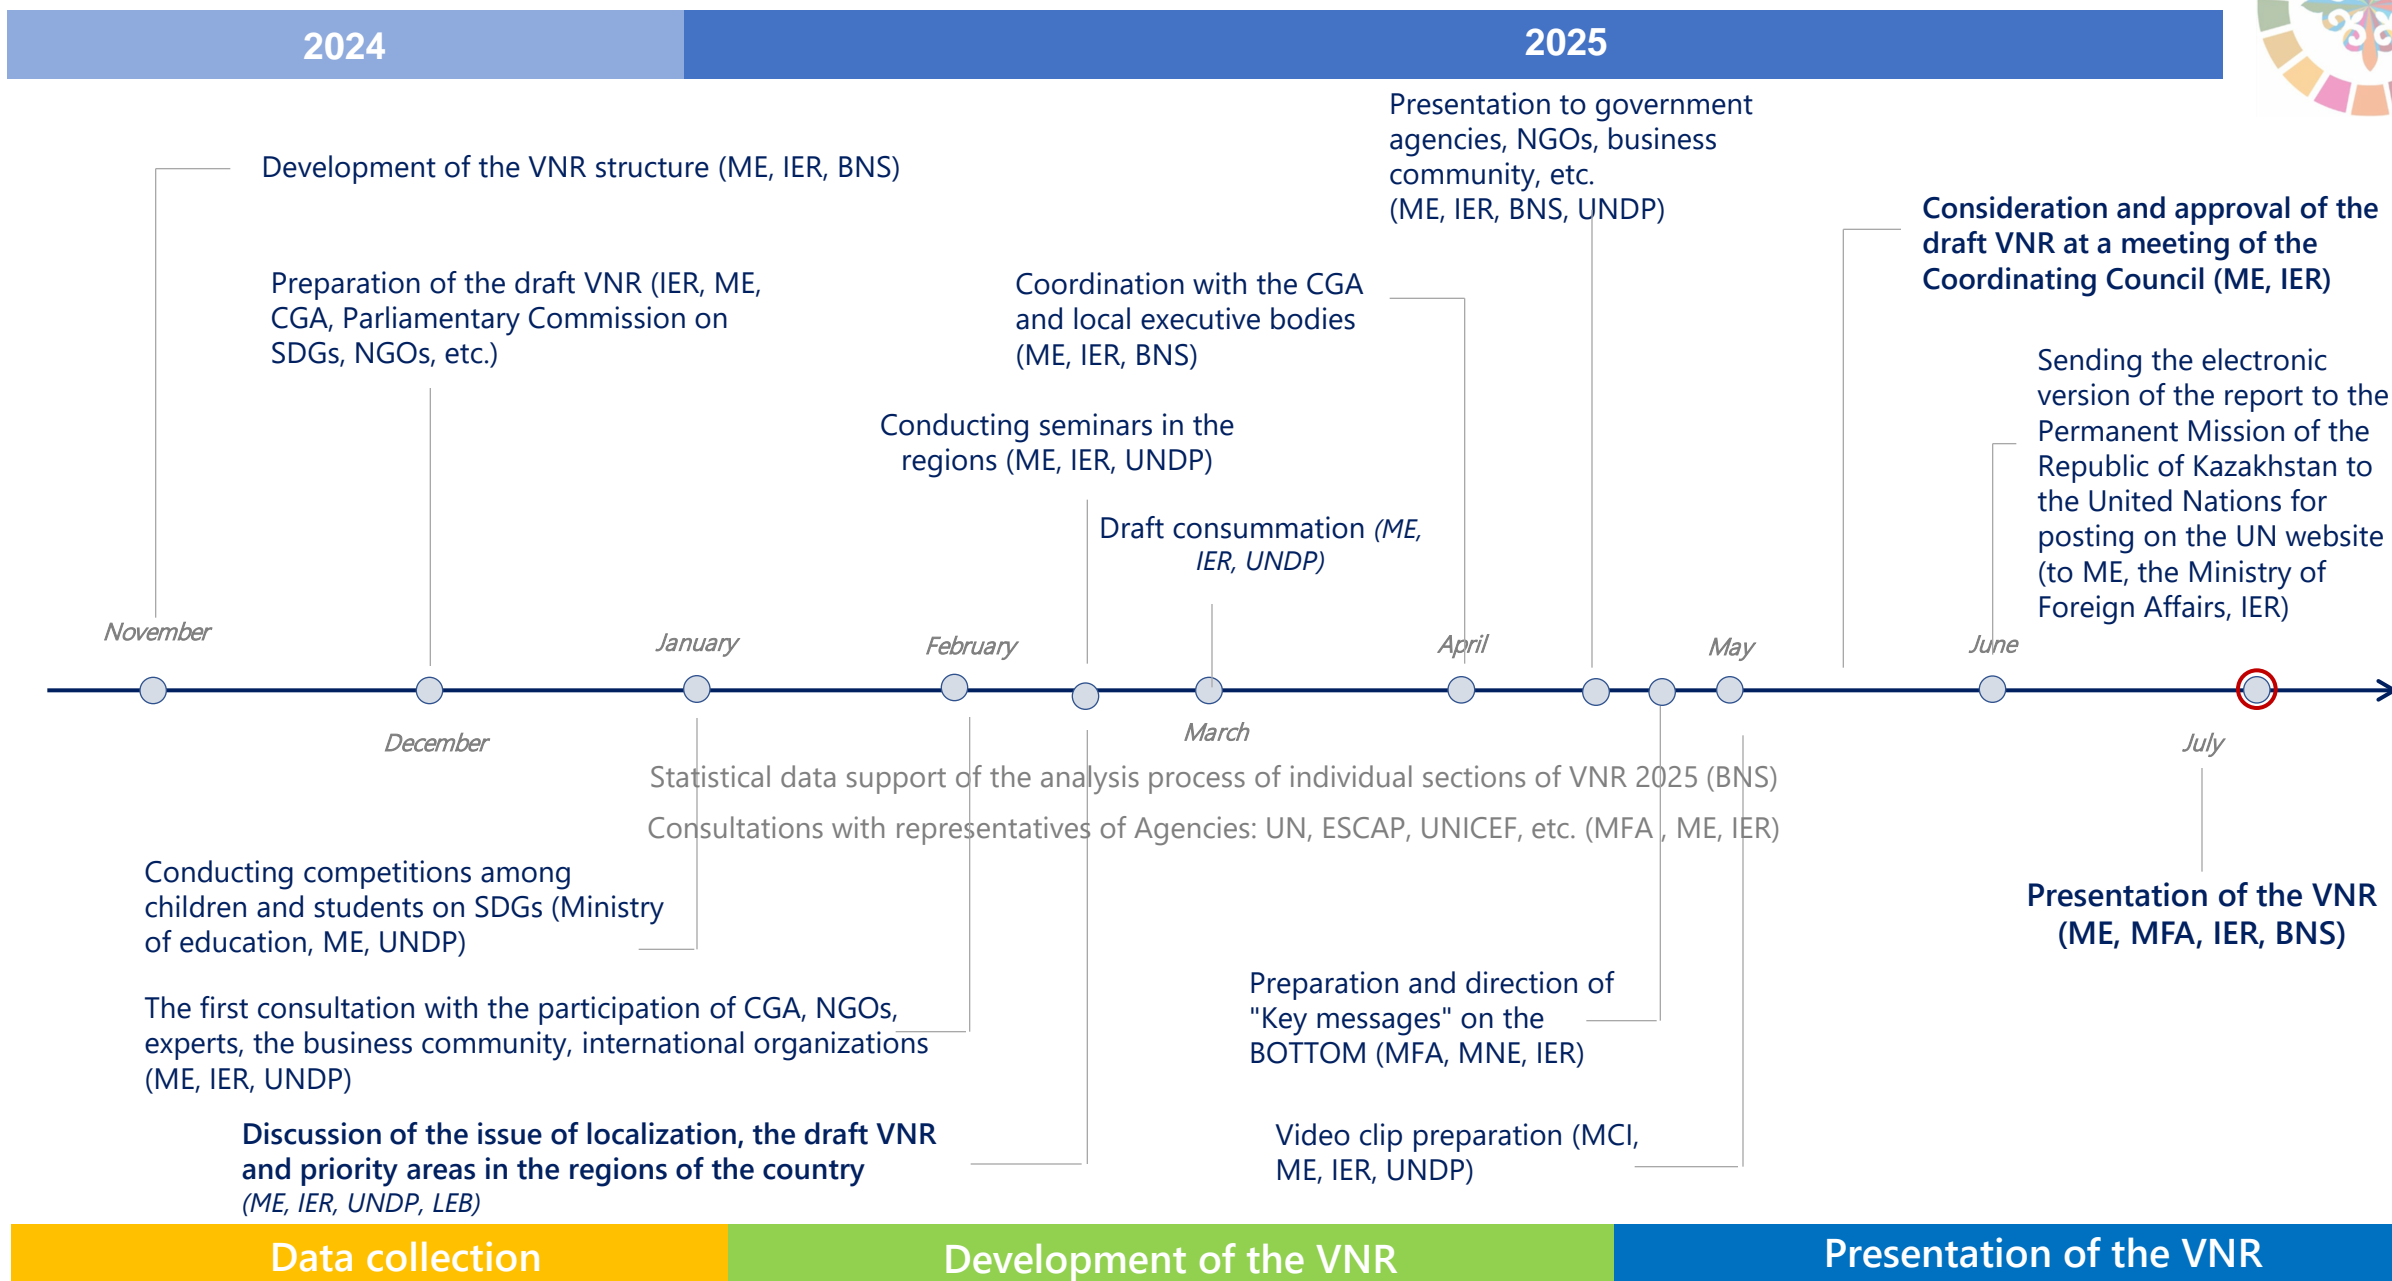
2024

2025

Presentation to government agencies, NGOs, business community, etc. (ME, IER, BNS, UNDP)

Development of the VNR structure (ME, IER, BNS)

Consideration and approval of the draft VNR at a meeting of the Coordinating Council (ME, IER)

Preparation of the draft VNR (IER, ME, CGA, Parliamentary Commission on SDGs, NGOs, etc.)

Coordination with the CGA and local executive bodies (ME, IER, BNS)

Sending the electronic version of the report to the Permanent Mission of the Republic of Kazakhstan to the United Nations for posting on the UN website (to ME, the Ministry of Foreign Affairs, IER)

Conducting seminars in the regions (ME, IER, UNDP)

Draft consummation (ME, IER, UNDP)

November

January

February

April

May

June

December

March

July

Statistical data support of the analysis process of individual sections of VNR 2025 (BNS)

Consultations with representatives of Agencies: UN, ESCAP, UNICEF, etc. (MFA , ME, IER)

Conducting competitions among children and students on SDGs (Ministry of education, ME, UNDP)

Presentation of the VNR (ME, MFA, IER, BNS)

The first consultation with the participation of CGA, NGOs, experts, the business community, international organizations (ME, IER, UNDP)

Preparation and direction of "Key messages" on the BOTTOM (MFA, MNE, IER)

Discussion of the issue of localization, the draft VNR and priority areas in the regions of the country (ME, IER, UNDP, LEB)

Video clip preparation (MCI, ME, IER, UNDP)

Data collection

Development of the VNR

Presentation of the VNR